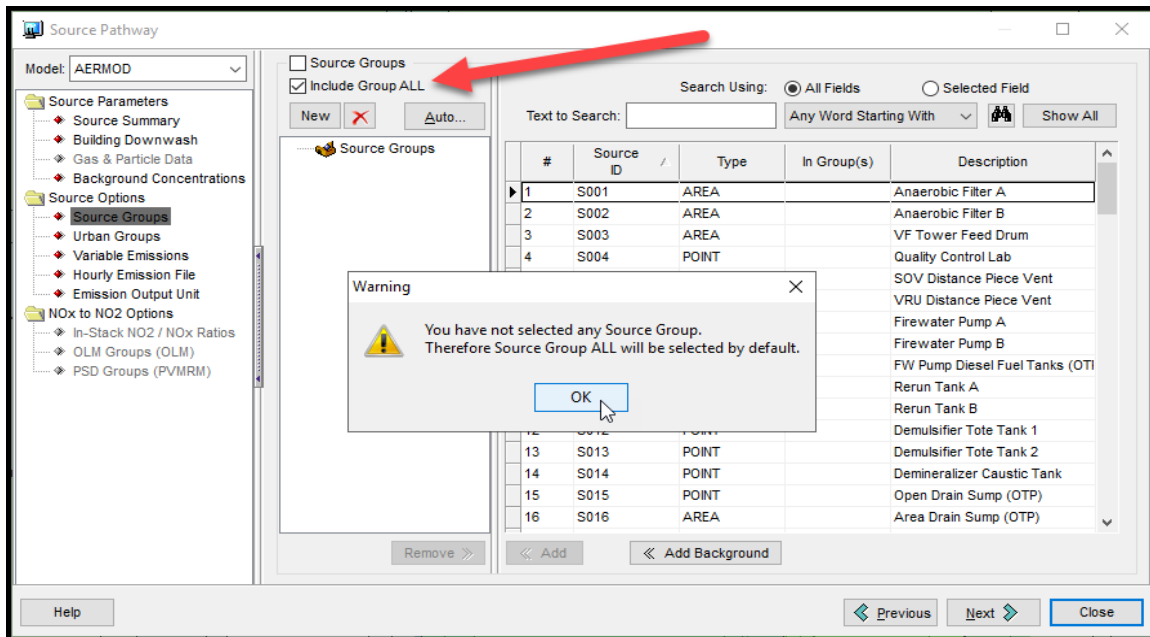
Source Pathway

Model: AERMOD

Source Parameters
Source Summary
Building Downwash
Gas & Particle Data
Background Concentrations
Source Options
Source Groups
Urban Groups
Variable Emissions
Hourly Emission File
Emission Output Unit
NOx to NO2 Options
In-Stack NO2 / NOx Ratios
OLM Groups (OLM)
PSD Groups (PVMRM)

Source Groups
Include Group ALL
New
Auto...
Source Groups

Search Using: All Fields Selected Field
Text to Search: Any Word Starting With Show All

| # | Source ID | Type | In Group(s) | Description |
|---|---|---|---|---|
| 1 | S001 | AREA | | Anaerobic Filter A |
| 2 | S002 | AREA | | Anaerobic Filter B |
| 3 | S003 | AREA | | VF Tower Feed Drum |
| 4 | S004 | POINT | | Quality Control Lab |
| | | | | SOV Distance Piece Vent |
| | | | | VRU Distance Piece Vent |
| | | | | Firewater Pump A |
| | | | | Firewater Pump B |
| | | | | FW Pump Diesel Fuel Tanks (OTI |
| | | | | Rerun Tank A |
| | | | | Rerun Tank B |
| 12 | S012 | POINT | | Demulsifier Tote Tank 1 |
| 13 | S013 | POINT | | Demulsifier Tote Tank 2 |
| 14 | S014 | POINT | | Demineralizer Caustic Tank |
| 15 | S015 | POINT | | Open Drain Sump (OTP) |
| 16 | S016 | AREA | | Area Drain Sump (OTP) |

Warning
You have not selected any Source Group.
Therefore Source Group ALL will be selected by default.
OK

Remove
Add
Add Background

Help
Previous
Next
Close